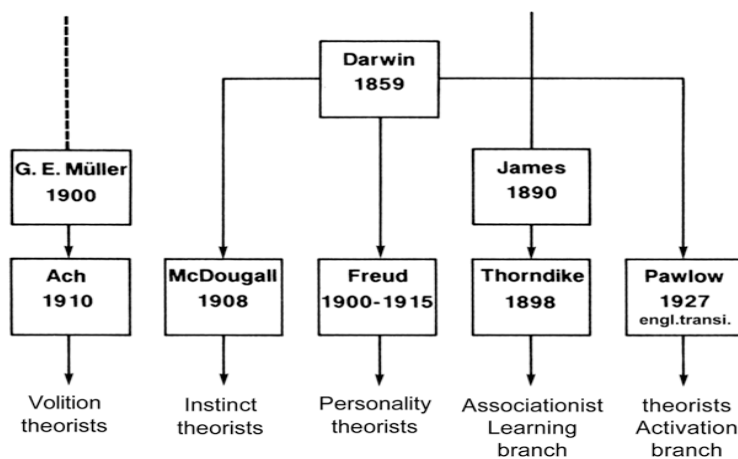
Darwin
1859

G. E. Müller
1900

James
1890

Ach
1910

McDougall
1908

Freud
1900-1915

Thorndike
1898

Pawlow
1927
engl.transi.

Volition theorists

Instinct theorists

Personality theorists

Associationist Learning branch

theorists Activation branch